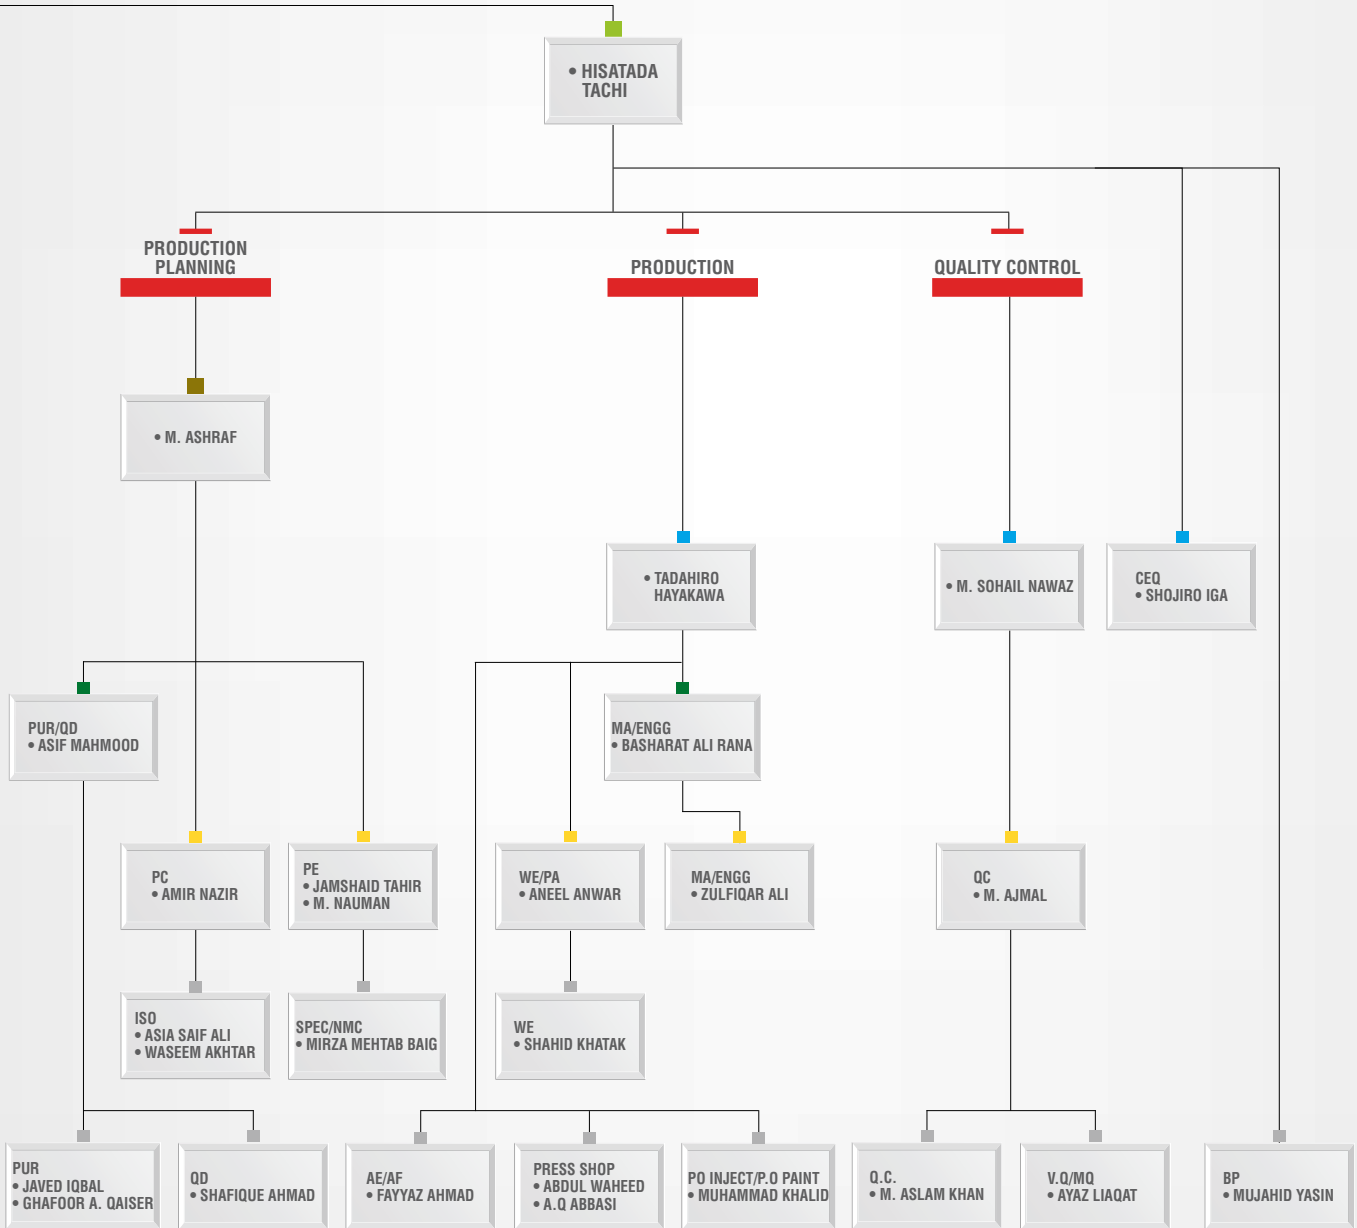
• HISATADA TACHI

PRODUCTION PLANNING

PRODUCTION

QUALITY CONTROL

• M. ASHRAF

• TADAHIRO HAYAKAWA

• M. SOHAIL NAWAZ

CEQ
• SHOJIRO IGA

PUR/QD
• ASIF MAHMOOD

MA/ENGG
• BASHARAT ALI RANA

PC
• AMIR NAZIR

PE
• JAMSHAID TAHIR
• M. NAUMAN

WE/PA
• ANEEL ANWAR

MA/ENGG
• ZULFIQAR ALI

QC
• M. AJMAL

ISO
• ASIA SAIF ALI
• WASEEM AKHTAR

SPEC/NMC
• MIRZA MEHTAB BAIG

WE
• SHAHID KHATAK

PUR
• JAVED IQBAL
• GHAFOOR A. QAISER

QD
• SHAFIQUE AHMAD

AE/AF
• FAYYAZ AHMAD

PRESS SHOP
• ABDUL WAHEED
• A.Q ABBASI

PO INJECT/P.O PAINT
• MUHAMMAD KHALID

Q.C.
• M. ASLAM KHAN

V.Q/MQ
• AYAZ LIAQAT

BP
• MUJAHID YASIN